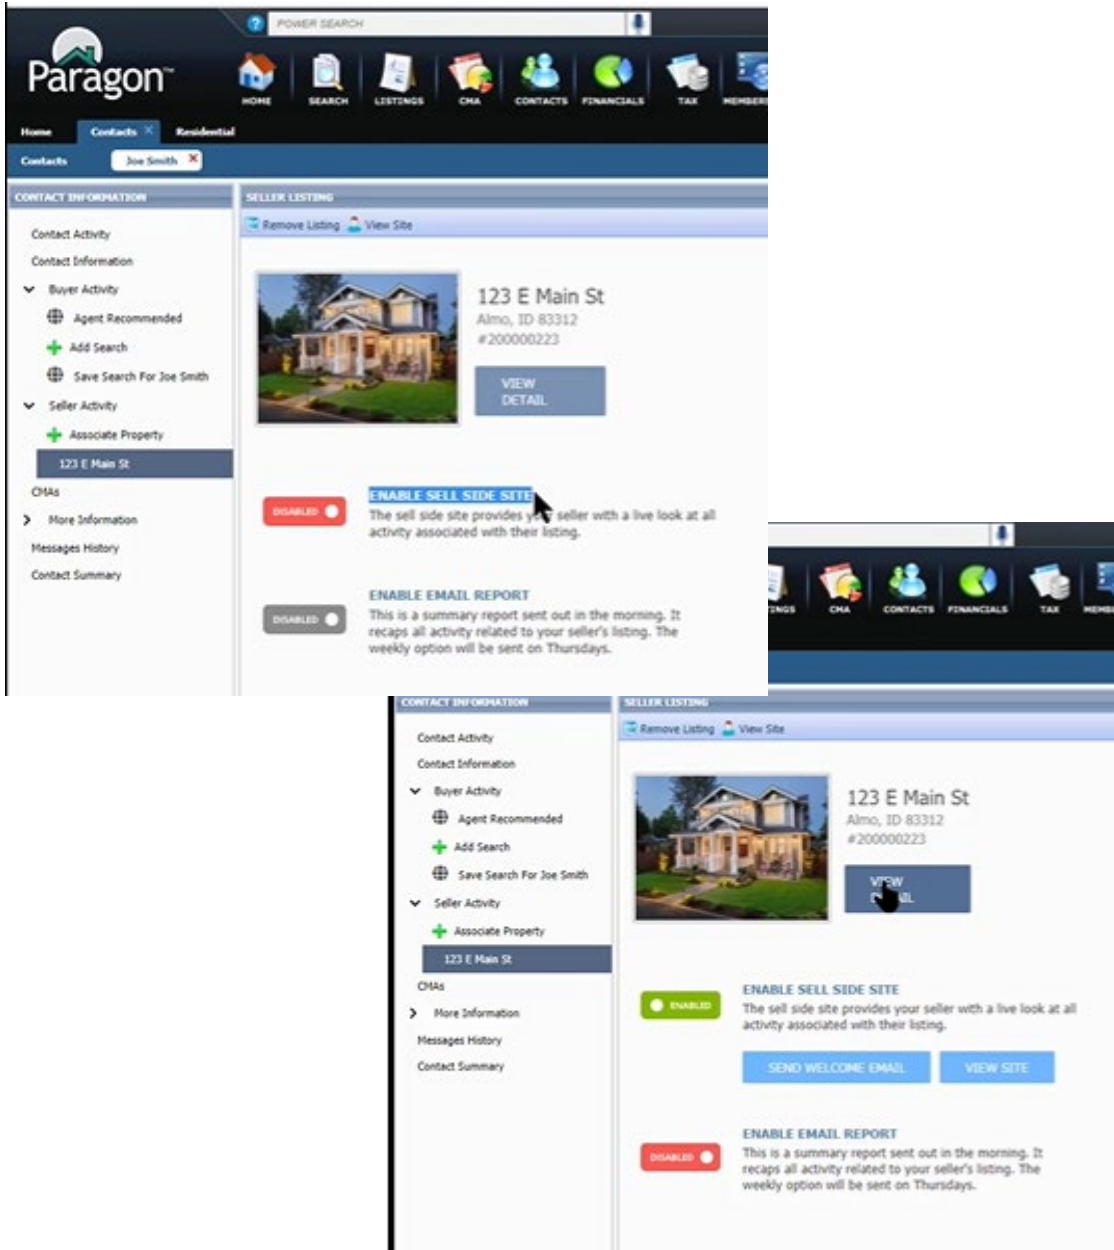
POWER SEARCH

Paragon

HOME SEARCH LISTINGS CMA CONTACTS FINANCIALS TAX MEMBERS

Home Contacts Residential

Contacts Joe Smith

CONTACT INFORMATION

Contact Activity
Contact Information
Buyer Activity
Agent Recommended
Add Search
Save Search For Joe Smith
Seller Activity
Associate Property
123 E Main St
CMAs
More Information
Messages History
Contact Summary

SELLER LISTING

Remove Listing View Site

123 E Main St
Almo, ID 83312
#200000223

VIEW DETAIL

DISABLED

ENABLE SELL SIDE SITE
The sell side site provides y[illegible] seller with a live look at all activity associated with their listing.

DISABLED

ENABLE EMAIL REPORT
This is a summary report sent out in the morning. It recaps all activity related to your seller's listing. The weekly option will be sent on Thursdays.

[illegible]INGS CMA CONTACTS FINANCIALS TAX MEMBE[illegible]

CONTACT INFORMATION

Contact Activity
Contact Information
Buyer Activity
Agent Recommended
Add Search
Save Search For Joe Smith
Seller Activity
Associate Property
123 E Main St
CMAs
More Information
Messages History
Contact Summary

SELLER LISTING

Remove Listing View Site

123 E Main St
Almo, ID 83312
#200000223

V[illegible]W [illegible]IL

ENABLED

ENABLE SELL SIDE SITE
The sell side site provides your seller with a live look at all activity associated with their listing.

SEND WELCOME EMAIL VIEW SITE

DISABLED

ENABLE EMAIL REPORT
This is a summary report sent out in the morning. It recaps all activity related to your seller's listing. The weekly option will be sent on Thursdays.